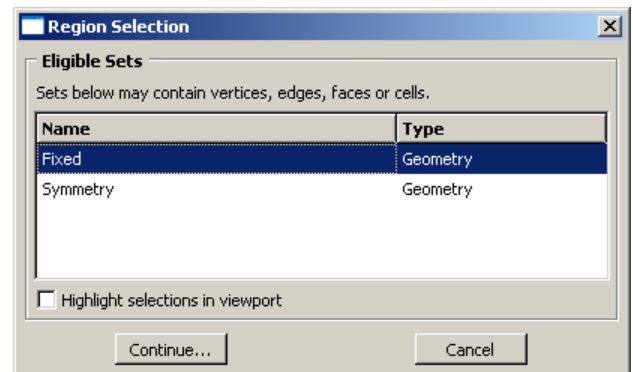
Region Selection

Eligible Sets

Sets below may contain vertices, edges, faces or cells.

| Name | Type |
|---|---|
| Fixed | Geometry |
| Symmetry | Geometry |

Highlight selections in viewport

Continue...

Cancel